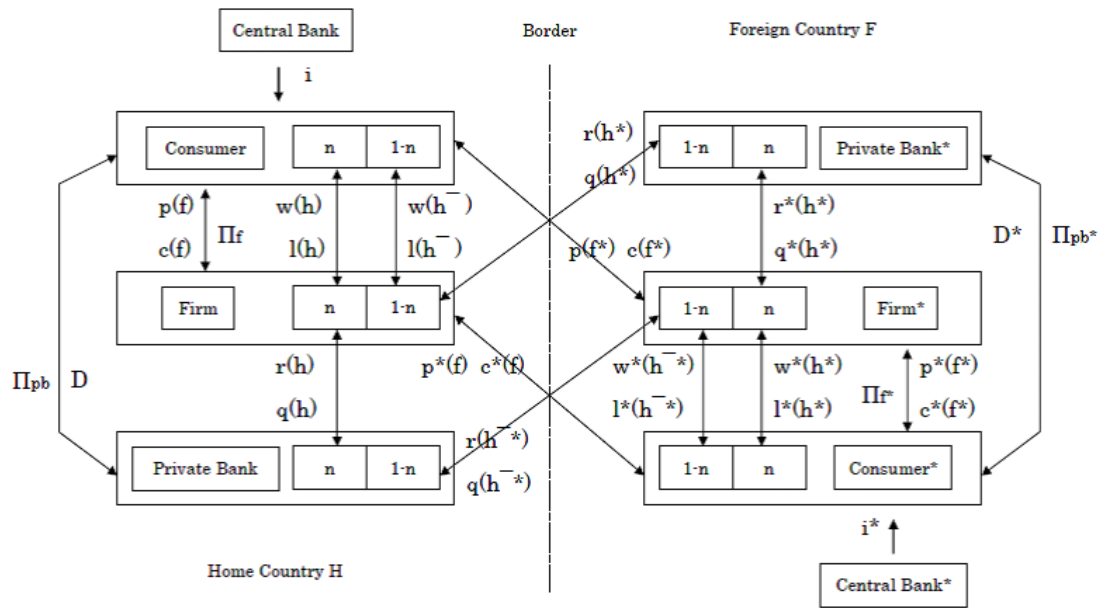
Central Bank

i

Border

Foreign Country F

Consumer

n

1-n

r(h*)

q(h*)

1-n

n

Private Bank*

p(f)

c(f)

$\Pi_f$

w(h)

l(h)

w($h^-$)

l($h^-$)

r*(h*)

q*(h*)

D*

$\Pi_{pb^*}$

p(f*) c(f*)

Firm

n

1-n

1-n

n

Firm*

$\Pi_{pb}$

D

r(h)

q(h)

p*(f) c*(f)

w*($h^-$*)

l*($h^-$*)

w*(h*)

l*(h*)

$\Pi_{f^*}$

p*(f*)

c*(f*)

Private Bank

n

1-n

r($h^-$*)

q($h^-$*)

1-n

n

Consumer*

i*

Home Country H

Central Bank*